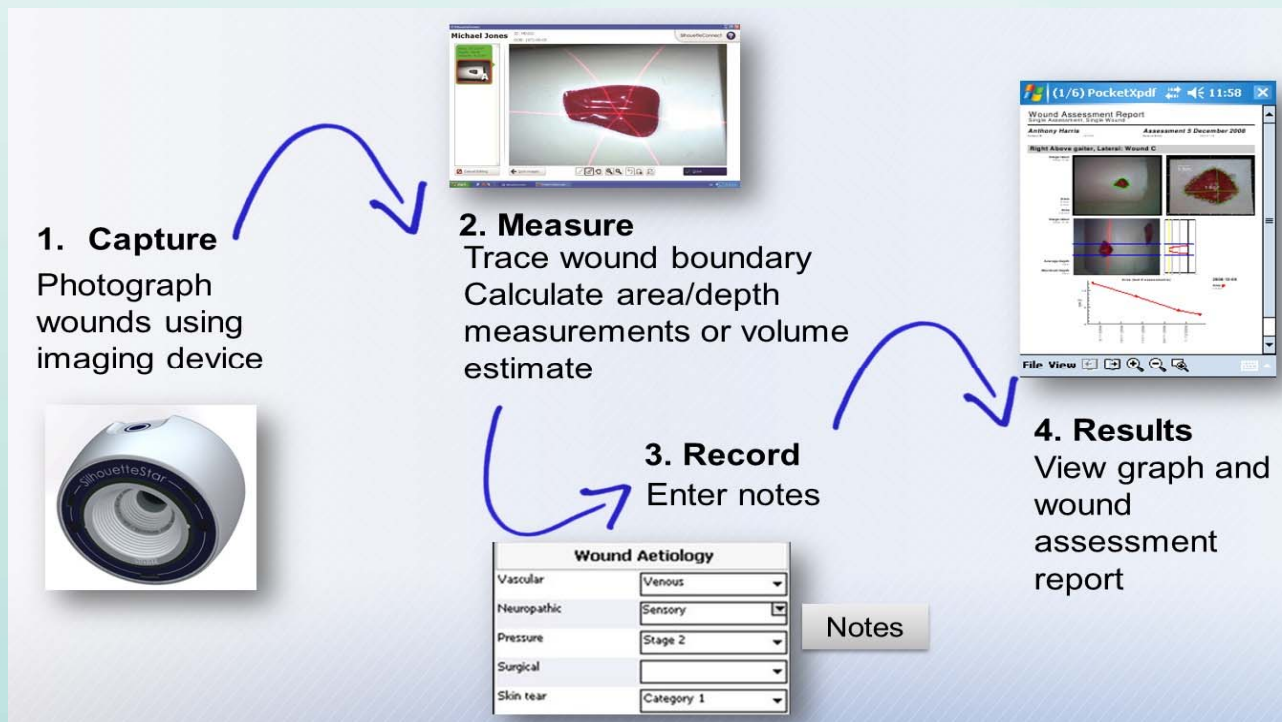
Michael Jones

SilhouetteConnect

(1/6) PocketXpdf 11:58

Wound Assessment Report
Single Assessment, Single Wound

Anthony Harris

Assessment 5 December 2006

Right Above gaiter, Lateral: Wound C

File View

1. Capture
Photograph wounds using imaging device

SilhouetteStar

2. Measure
Trace wound boundary
Calculate area/depth measurements or volume estimate

3. Record
Enter notes

4. Results
View graph and wound assessment report

| Wound Aetiology | |
|---|---|
| Vascular | Venous |
| Neuropathic | Sensory |
| Pressure | Stage 2 |
| Surgical | |
| Skin tear | Category 1 |

Notes